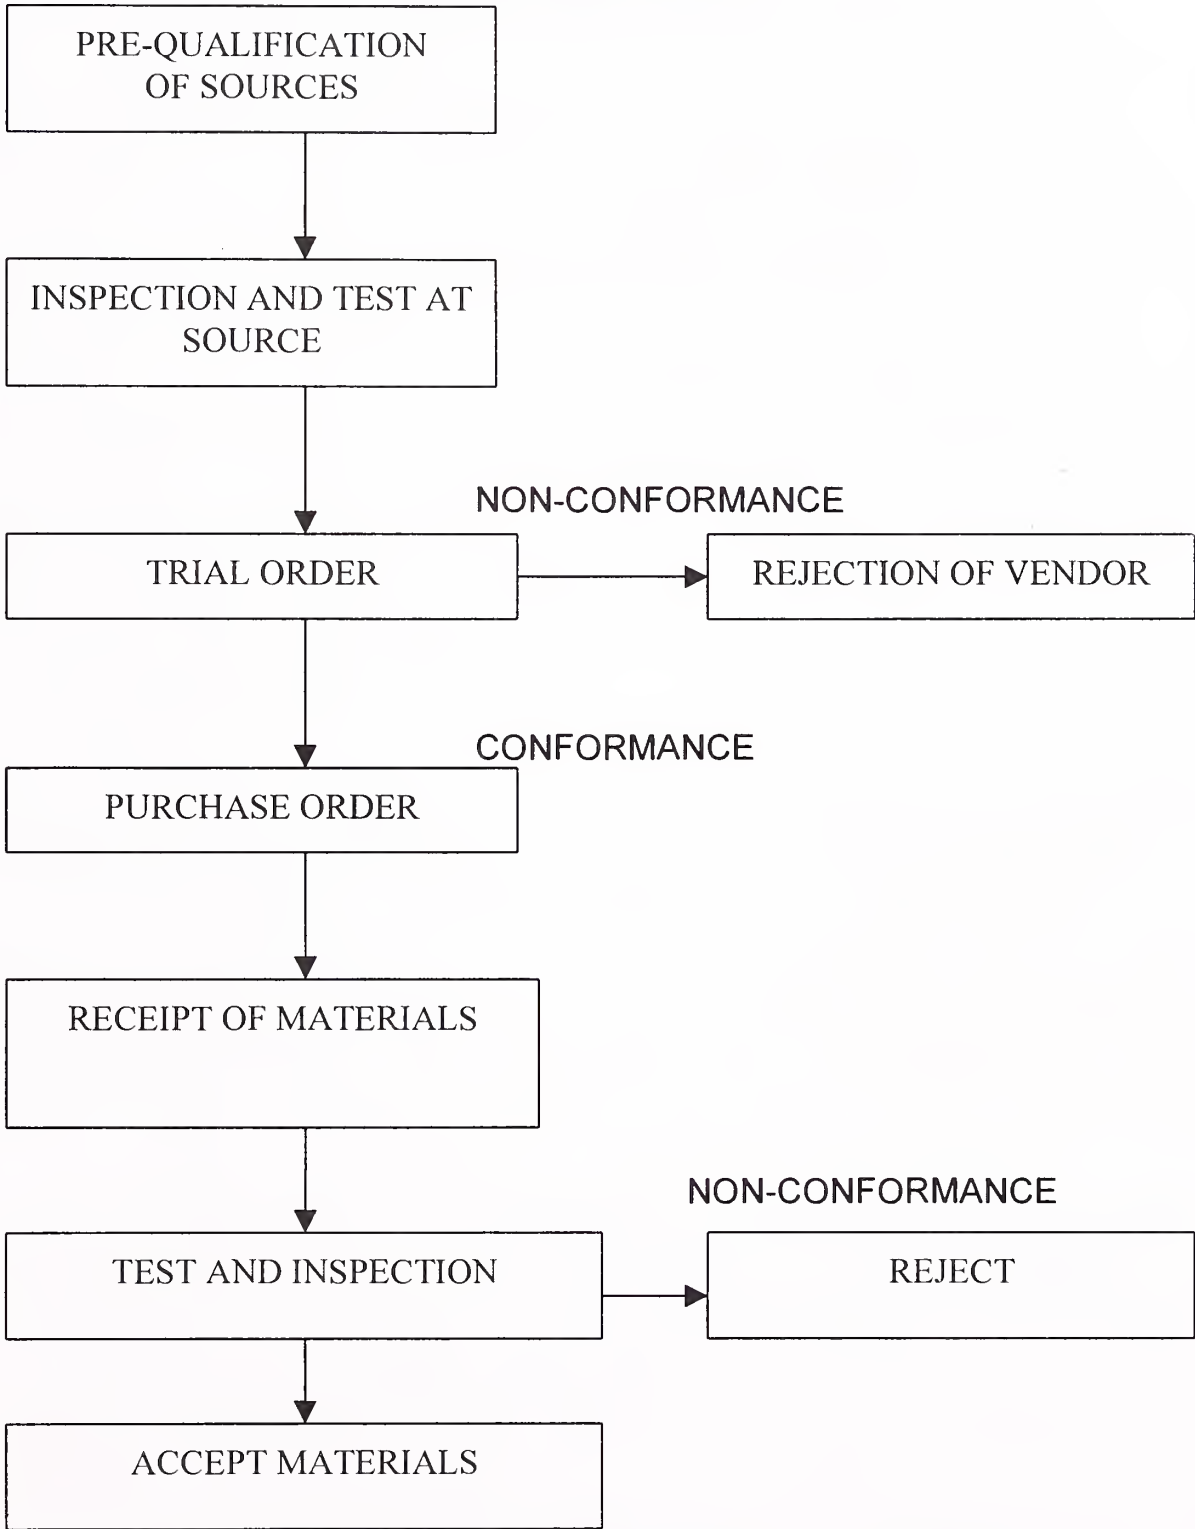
PRE-QUALIFICATION OF SOURCES

INSPECTION AND TEST AT SOURCE

NON-CONFORMANCE

TRIAL ORDER

REJECTION OF VENDOR

CONFORMANCE

PURCHASE ORDER

RECEIPT OF MATERIALS

NON-CONFORMANCE

TEST AND INSPECTION

REJECT

ACCEPT MATERIALS